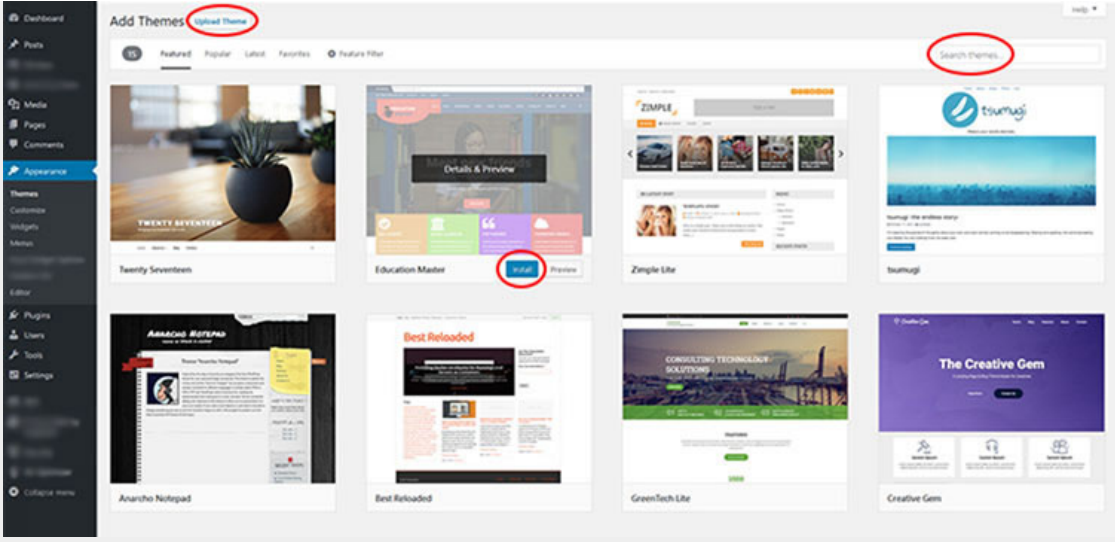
Dashboard
Posts
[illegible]
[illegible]
Media
Pages
Comments
Appearance
Themes
Customize
Widgets
Menus
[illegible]
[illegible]
Editor
Plugins
Users
Tools
Settings
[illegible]
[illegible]
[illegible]
Collapse menu

Add Themes
Upload Theme
Help ▾

15
Featured
Popular
Latest
Favorites
Feature Filter
Search themes...

TWENTY SEVENTEEN
Twenty Seventeen

Details & Preview
Education Master
Install
Preview

ZIMPLE
Zimple Lite

tsumugi
tsumugi

Anarcho Notepad
Anarcho Notepad

Best Reloaded
Best Reloaded

CONSULTING TECHNOLOGY SOLUTIONS
GreenTech Lite

The Creative Gem
Creative Gem